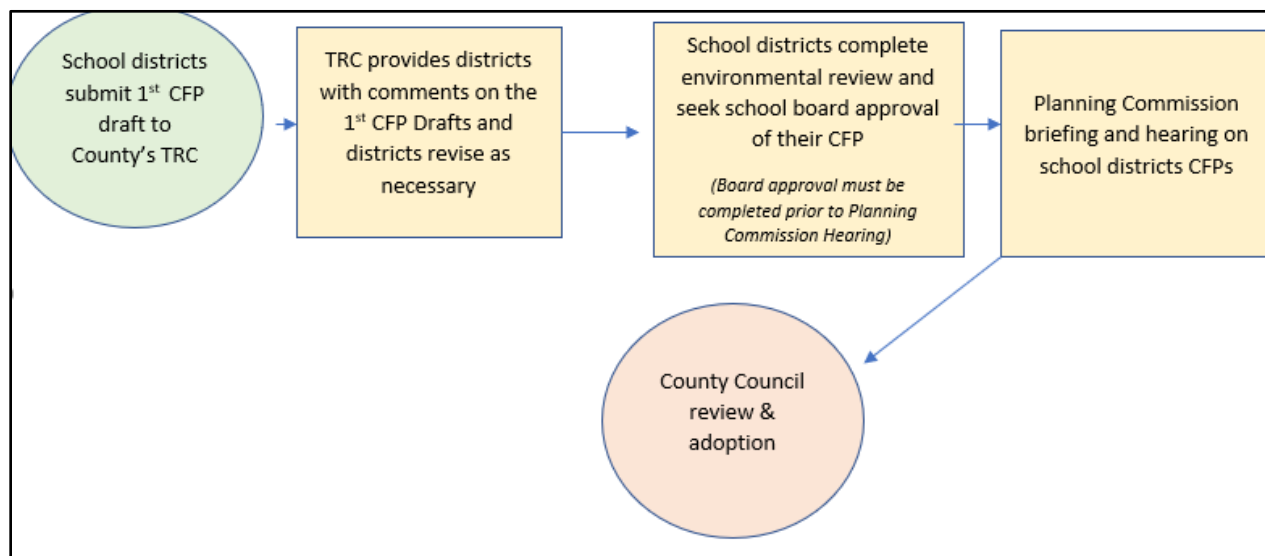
School districts submit 1$^{st}$ CFP draft to County's TRC

TRC provides districts with comments on the 1$^{st}$ CFP Drafts and districts revise as necessary

School districts complete environmental review and seek school board approval of their CFP

*(Board approval must be completed prior to Planning Commission Hearing)*

Planning Commission briefing and hearing on school districts CFPs

County Council review & adoption